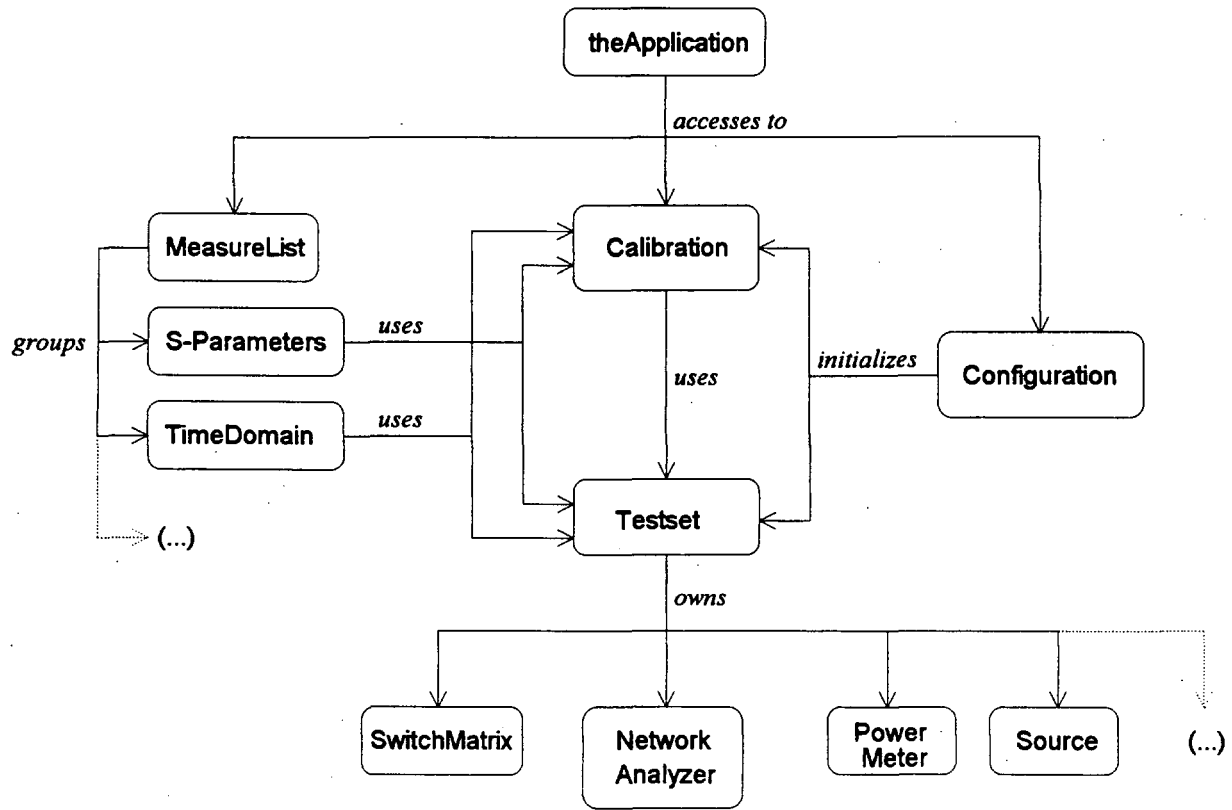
theApplication

accesses to

MeasureList

Calibration

groups

S-Parameters

uses

uses

initializes

Configuration

TimeDomain

uses

Testset

(...)

owns

SwitchMatrix

Network Analyzer

Power Meter

Source

(...)